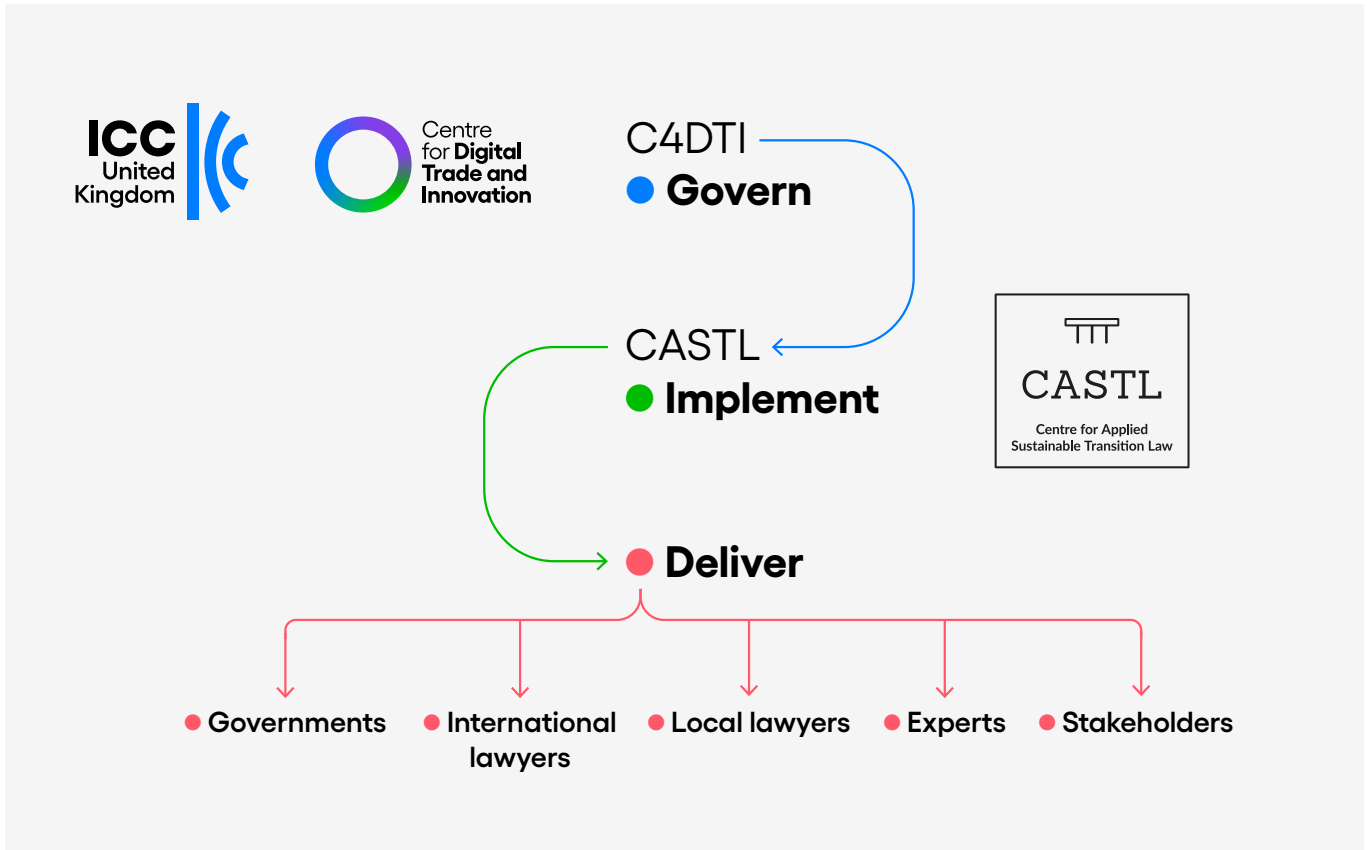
ICC United Kingdom

Centre for Digital Trade and Innovation

C4DTI
Govern

CASTL
Implement

CASTL
Centre for Applied Sustainable Transition Law

Deliver

Governments
International lawyers
Local lawyers
Experts
Stakeholders